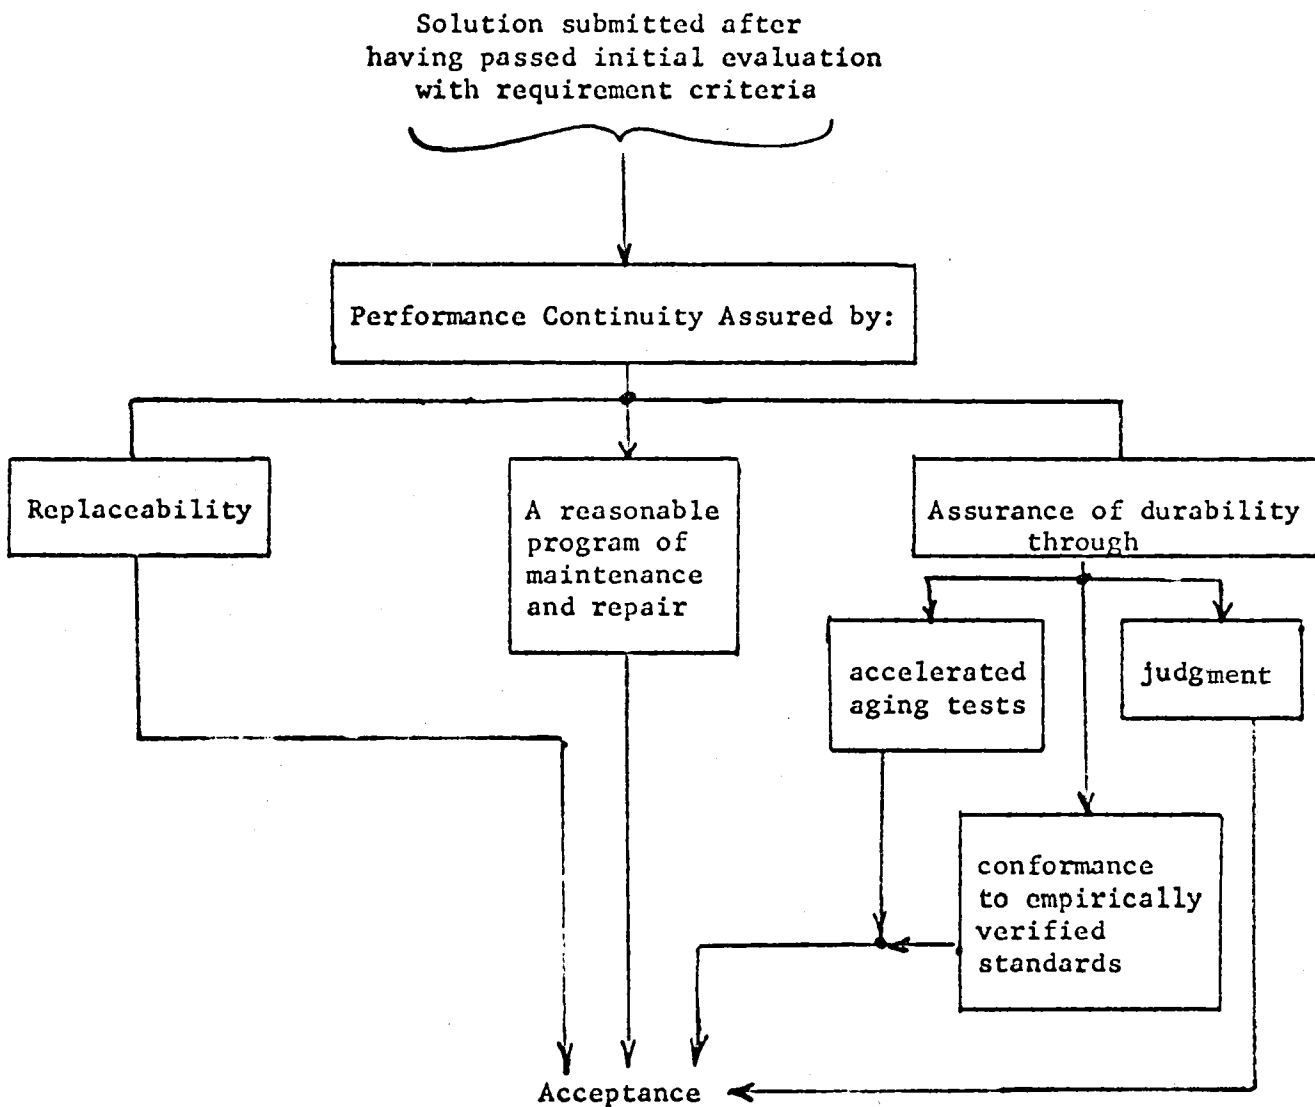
Solution submitted after having passed initial evaluation with requirement criteria

Performance Continuity Assured by:

Replaceability

A reasonable program of maintenance and repair

Assurance of durability through

accelerated aging tests

judgment

conformance to empirically verified standards

Acceptance